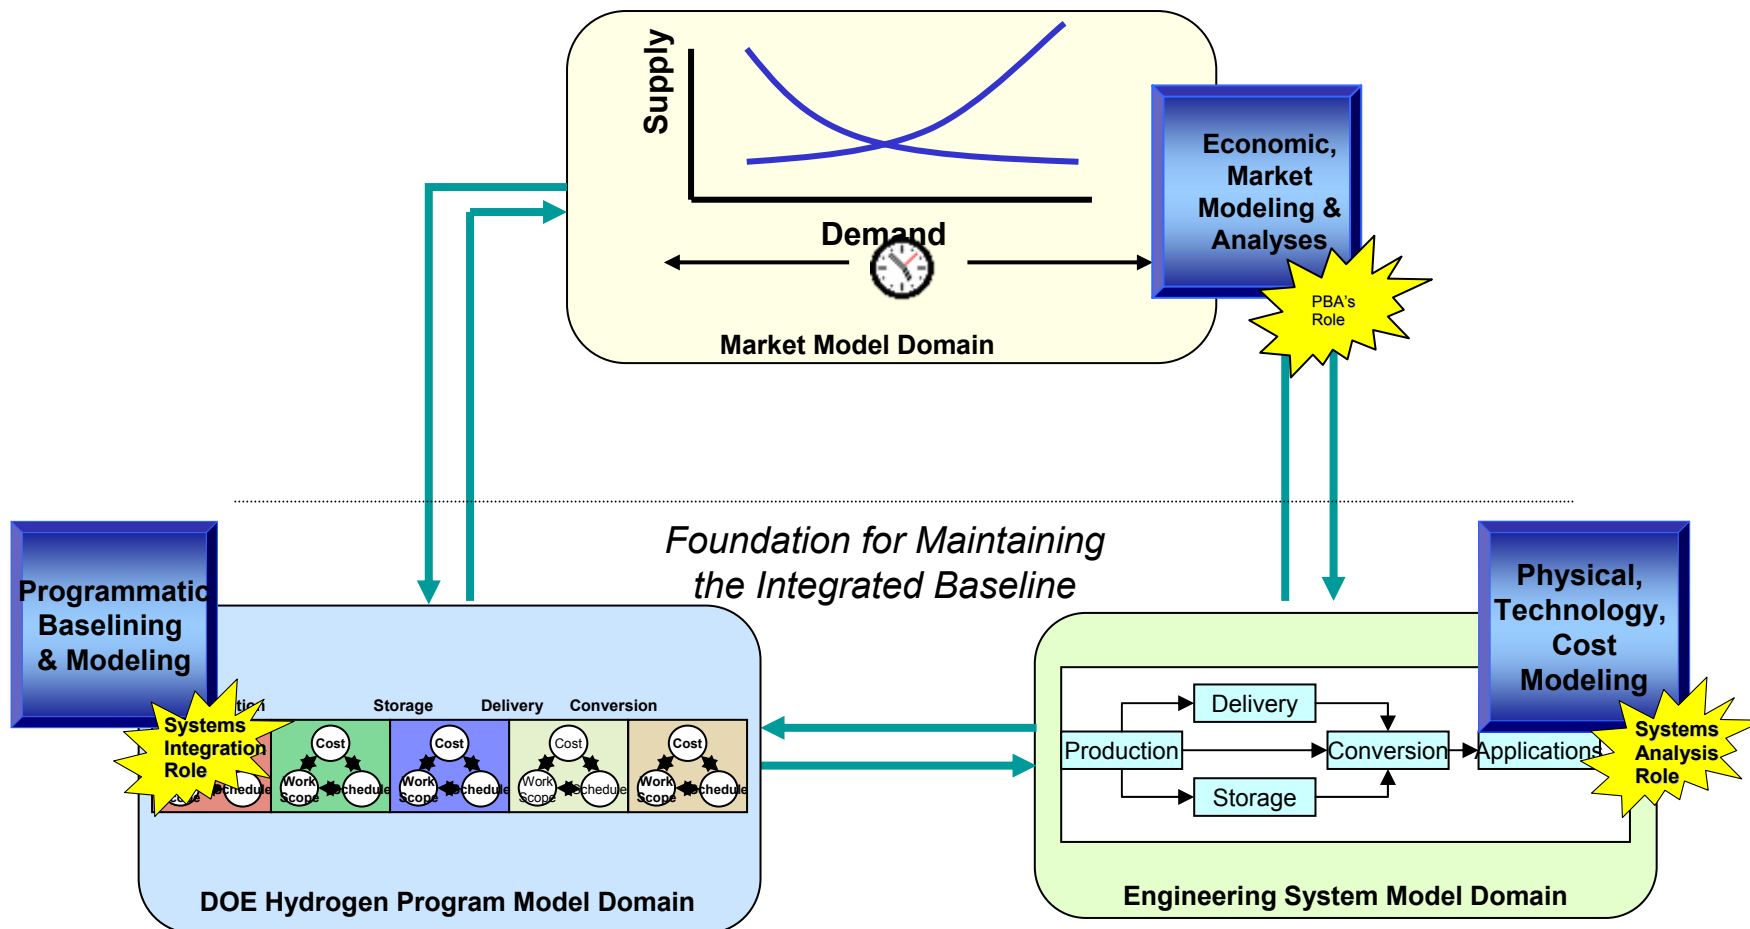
Supply

Demand

Economic, Market Modeling & Analyses

PBA's Role

Market Model Domain

Foundation for Maintaining the Integrated Baseline

Programmatic Baselining & Modeling

Systems Integration Role

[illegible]

Storage

Delivery

Conversion

Cost

Work Scope

Schedule

Cost

Work Scope

Schedule

Cost

Work Scope

Schedule

Cost

Work Scope

Schedule

Cost

Work Scope

Schedule

DOE Hydrogen Program Model Domain

Physical, Technology, Cost Modeling

Systems Analysis Role

Delivery

Production

Conversion

Applications

Storage

Engineering System Model Domain